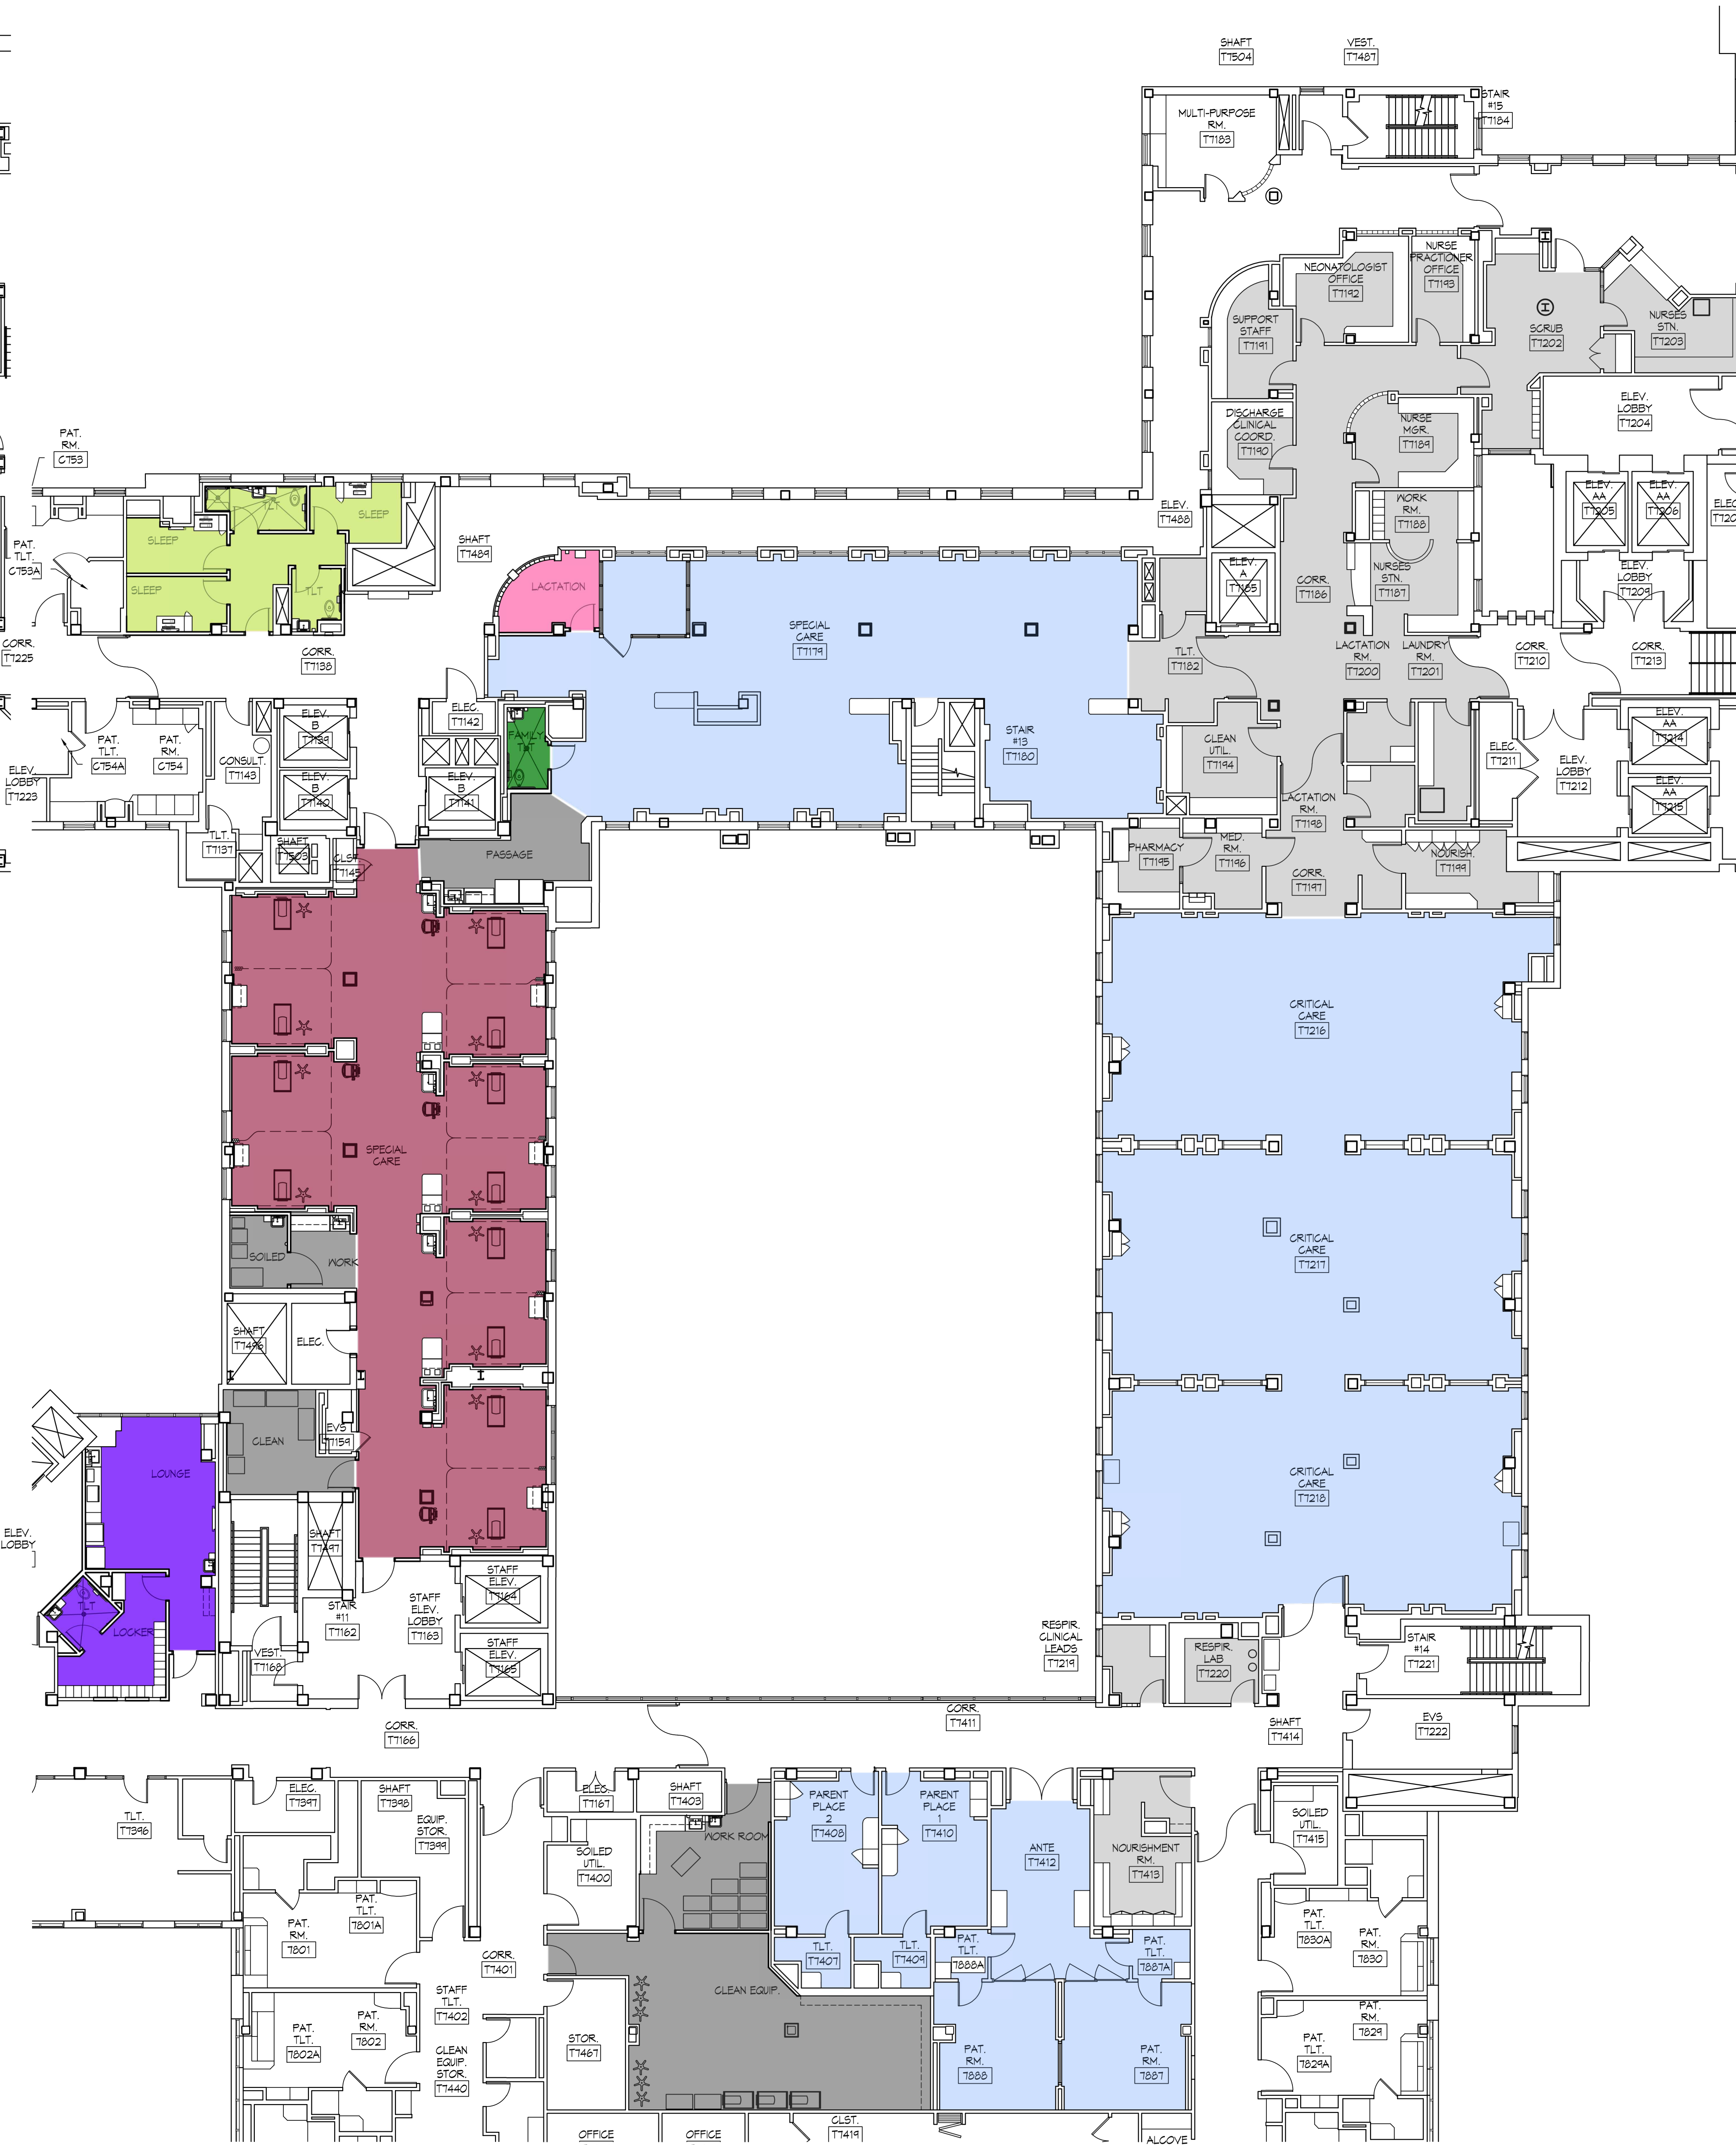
SHAFT T1504
VEST. T1487
MULTI-PURPOSE RM. T1183
STAIR #15 T1184
NEONATOLOGIST OFFICE T1192
NURSE PRACTIONER OFFICE T1193
SUPPORT STAFF T1191
SCRUB T1202
NURSES STN. T1203
ELEV. LOBBY T1204
DISCHARGE CLINICAL COORD. T1190
NURSE MGR. T1189
WORK RM. T1188
ELEV. AA T1205
ELEV. AA T1206
ELEC T120
PAT. RM. C753
ELEV. T1488
SLEEP
SLEEP
SLEEP
TLT
TLT
PAT. TLT. C753A
SHAFT T1489
LACTATION
ELEV. A T1185
CORR. T1186
NURSES STN. T1187
ELEV. LOBBY T1209
SPECIAL CARE T1179
TLT. T1182
LACTATION RM. T1200
LAUNDRY RM. T1201
CORR. T1210
CORR. T1213
CORR. T1225
CORR. T1138
ELEC. T1142
PAT. TLT. C754A
PAT. RM. C754
ELEV. B T1139
FAMILY TLT
STAIR #13 T1180
CLEAN UTIL. T1194
ELEC. T1211
ELEV. LOBBY T1212
ELEV. AA T1214
ELEV. LOBBY T1223
CONSULT. T1143
ELEV. B T1140
ELEV. B T1141
LACTATION RM. T1198
ELEV. AA T1215
TLT. T1137
SHAFT T1503
CLST T1145
PASSAGE
PHARMACY T1195
MED. RM. T1196
CORR. T1197
NOURISH. T1199
CRITICAL CARE T1216
SPECIAL CARE
SOILED
WORK
CRITICAL CARE T1217
SHAFT T1496
ELEC.
CRITICAL CARE T1218
LOUNGE
CLEAN
EVS T1154
ELEV. LOBBY
SHAFT T1497
TLT
LOCKER
STAIR #11 T1162
STAFF ELEV. LOBBY T1163
STAFF ELEV. T1164
STAFF ELEV. T1165
VEST. T1168
RESPIR. CLINICAL LEADS T1219
RESPIR. LAB T1220
STAIR #14 T1221
CORR. T1411
CORR. T1166
SHAFT T1414
EVS T1222
TLT. T1396
ELEC. T1397
SHAFT T1398
EQUIP. STOR. T1399
ELEC. T1167
SHAFT T1403
WORK ROOM
PARENT PLACE 2 T1408
PARENT PLACE 1 T1410
ANTE T1412
NOURISHMENT RM. T1413
SOILED UTIL. T1415
SOILED UTIL. T1400
PAT. TLT. 7801A
PAT. RM. 7801
CORR. T1401
TLT. T1407
TLT. T1409
PAT. TLT. 7888A
PAT. TLT. 7887A
PAT. TLT. 7830A
PAT. RM. 7830
CLEAN EQUIP.
STAFF TLT. T1402
PAT. RM. 7802
PAT. TLT. 7802A
STOR. T1467
PAT. RM. 7888
PAT. RM. 7887
PAT. RM. 7829
PAT. TLT. 7829A
CLEAN EQUIP. STOR. T1440
OFFICE
OFFICE
CLST. T1419
ALCOVE